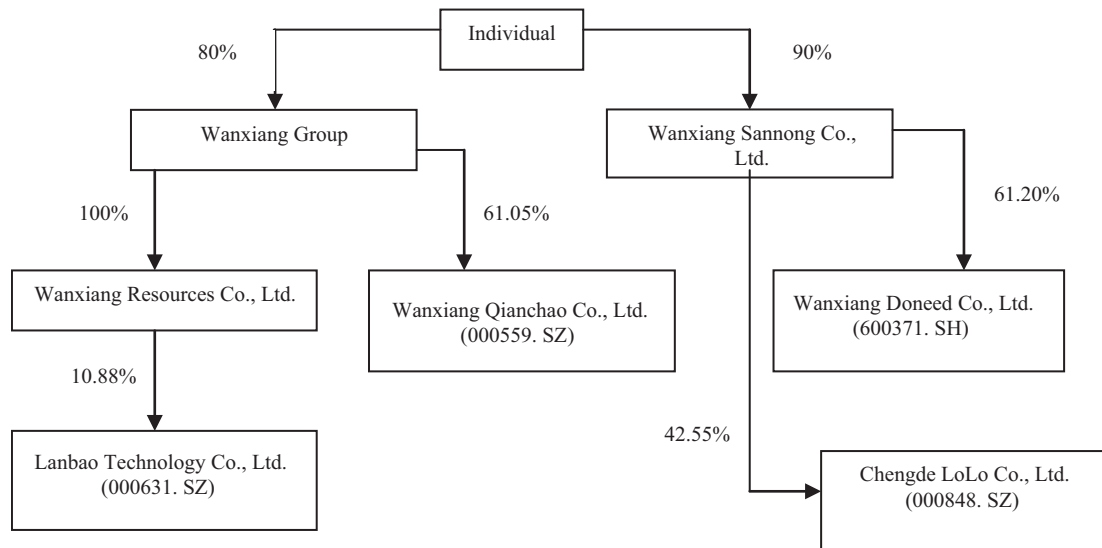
Individual

80%

90%

Wanxiang Group

Wanxiang Sannong Co., Ltd.

100%

61.05%

61.20%

Wanxiang Resources Co., Ltd.

Wanxiang Qianchao Co., Ltd. (000559. SZ)

Wanxiang Doneed Co., Ltd. (600371. SH)

10.88%

42.55%

Lanbao Technology Co., Ltd. (000631. SZ)

Chengde LoLo Co., Ltd. (000848. SZ)